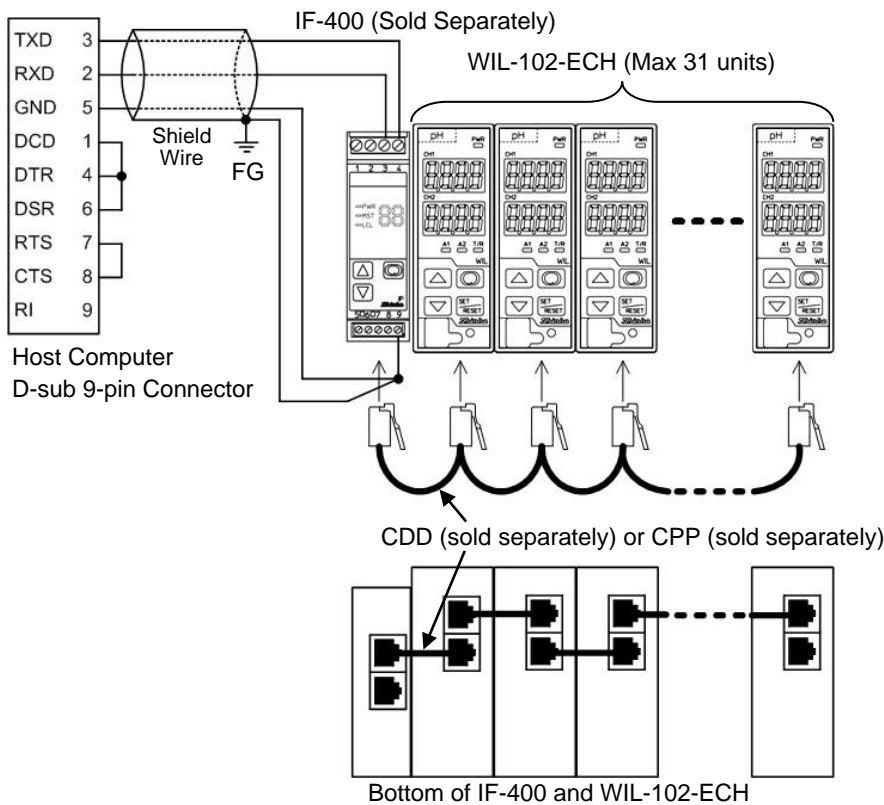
IF-400 (Sold Separately)

WIL-102-ECH (Max 31 units)

TXD 3
RXD 2
GND 5
DCD 1
DTR 4
DSR 6
RTS 7
CTS 8
RI 9

Shield Wire

FG

1 2 3 4

PWR
RST
LCL

SD SG 7 8 9

pH PWR
CH1
CH2
A1 A2 T/R
WIL
SET
RESET

pH PWR
CH1
CH2
A1 A2 T/R
WIL
SET
RESET

pH PWR
CH1
CH2
A1 A2 T/R
WIL
SET
RESET

pH PWR
CH1
CH2
A1 A2 T/R
WIL
SET
RESET

Host Computer
D-sub 9-pin Connector

CDD (sold separately) or CPP (sold separately)

Bottom of IF-400 and WIL-102-ECH